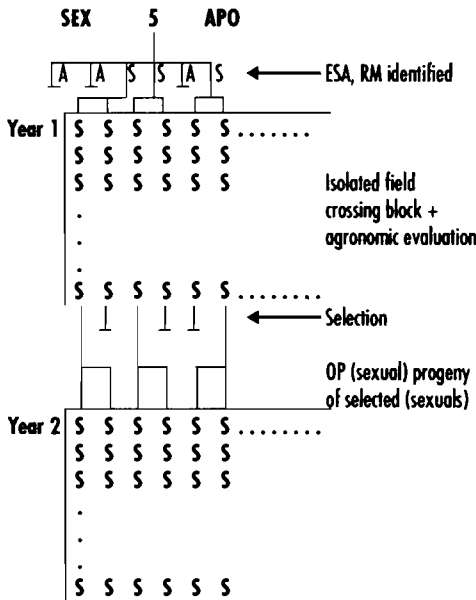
SEX 5 APO

A A S S A S ← ESA, RM identified

Year 1
S S S S S S .......
S S S S S S
S S S S S S
.
.
.
S S S S S S .......

Isolated field crossing block + agronomic evaluation

← Selection

OP (sexual) progeny of selected (sexuals)

Year 2
S S S S S S .......
S S S S S S
S S S S S S
.
.
.
S S S S S S